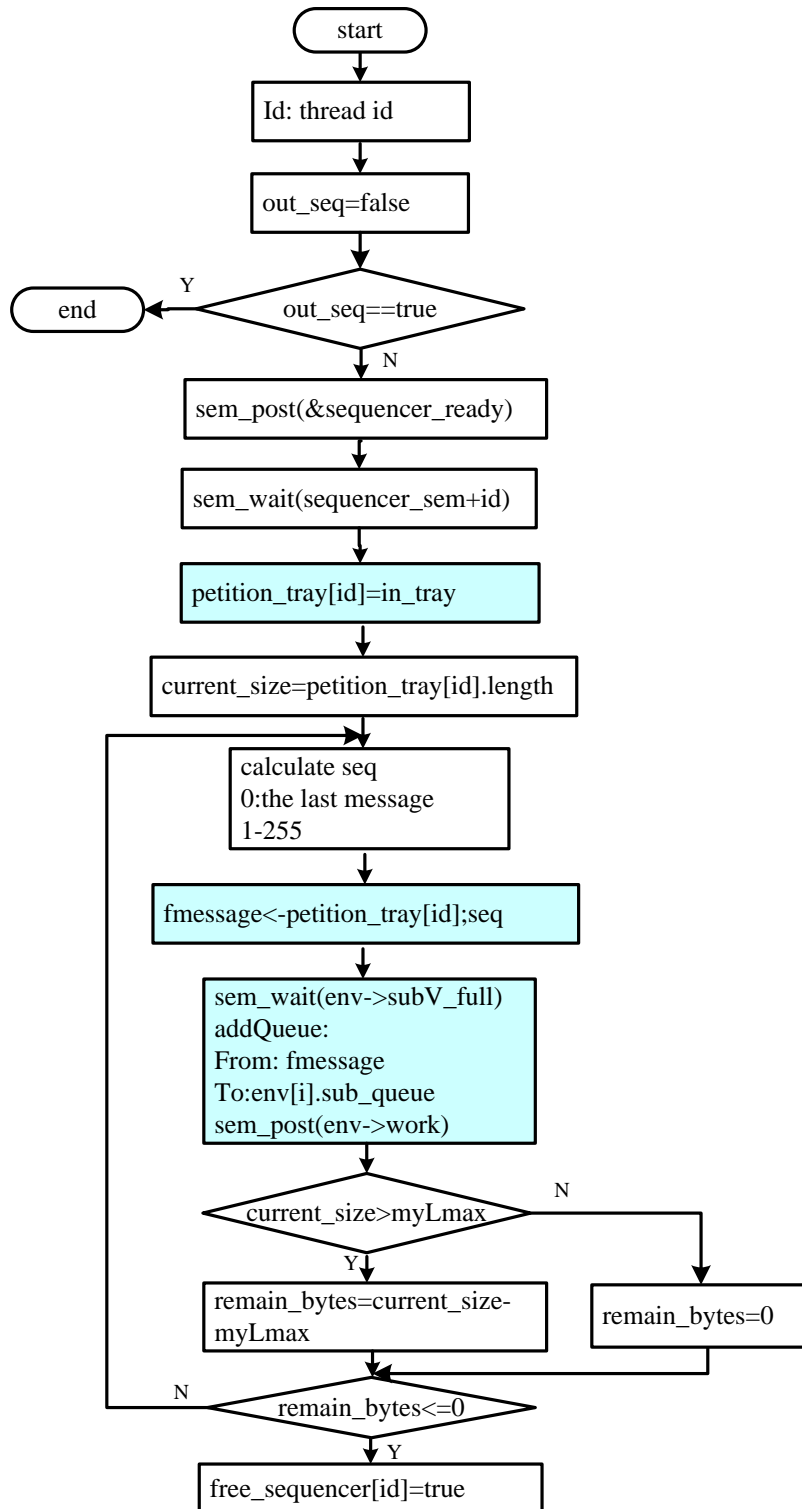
start

Id: thread id

out_seq=false

Y

end

out_seq==true

N

sem_post(&sequencer_ready)

sem_wait(sequencer_sem+id)

petition_tray[id]=in_tray

current_size=petition_tray[id].length

calculate seq
0:the last message
1-255

fmessage<-petition_tray[id];seq

sem_wait(env->subV_full)
addQueue:
From: fmessage
To:env[i].sub_queue
sem_post(env->work)

N

current_size>myLmax

Y

remain_bytes=current_size-myLmax

remain_bytes=0

N

remain_bytes<=0

Y

free_sequencer[id]=true